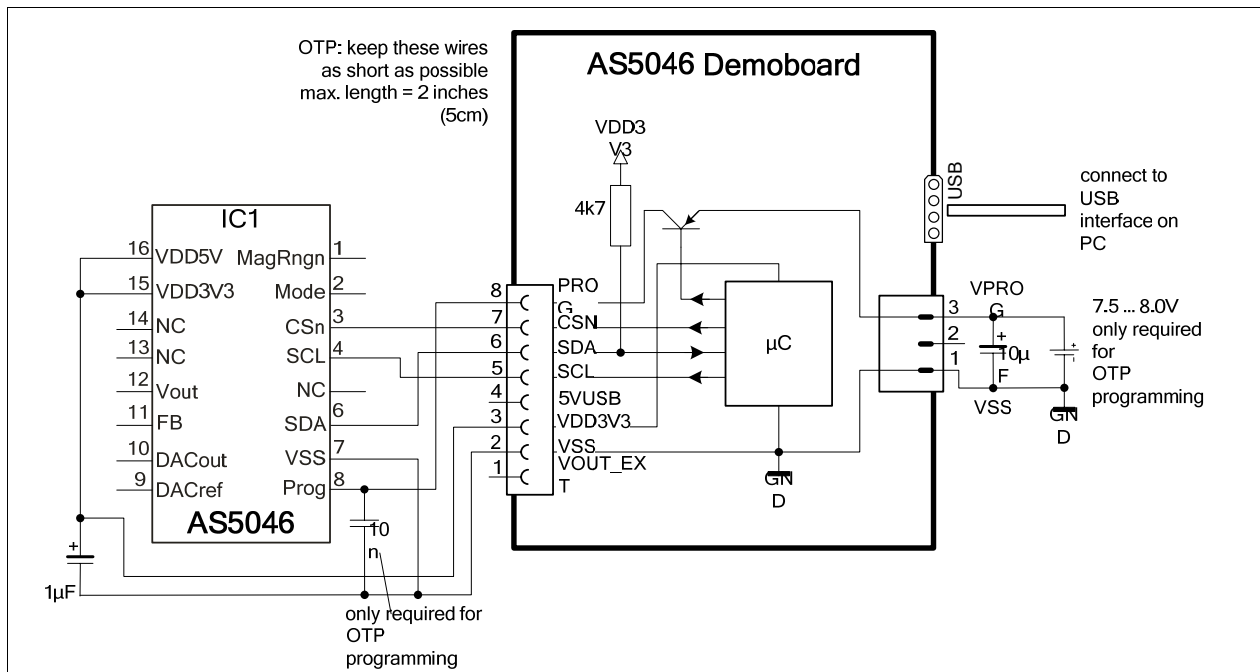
OTP: keep these wires as short as possible max. length = 2 inches (5cm)

AS5046 Demoboard

VDD3V3

4k7

USB

connect to USB interface on PC

IC1

16 VDD5V
15 VDD3V3
14 NC
13 NC
12 Vout
11 FB
10 DACout
9 DACref

MagRngn 1
Mode 2
CSn 3
SCL 4
NC 5
SDA 6
VSS 7
Prog 8

AS5046

8 PROG
7 CSN
6 SDA
5 SCL
4 5VUSB
3 VDD3V3
2 VSS
1 VOUT_EXT

µC

GND

3 VPROG
2
1

+ 10µF

VSS

GND

7.5 ... 8.0V only required for OTP programming

10n

+ 1µF

only required for OTP programming